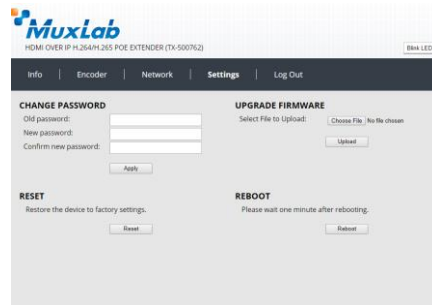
MuxLab
HDMI OVER IP H.264/H.265 POE EXTENDER (TX-500762)

Blink LED

Info | Encoder | Network | Settings | Log Out

CHANGE PASSWORD
Old password:
New password:
Confirm new password:
Apply

UPGRADE FIRMWARE
Select File to Upload: Choose File No file chosen
Upload

RESET
Restore the device to factory settings.
Reset

REBOOT
Please wait one minute after rebooting.
Reboot